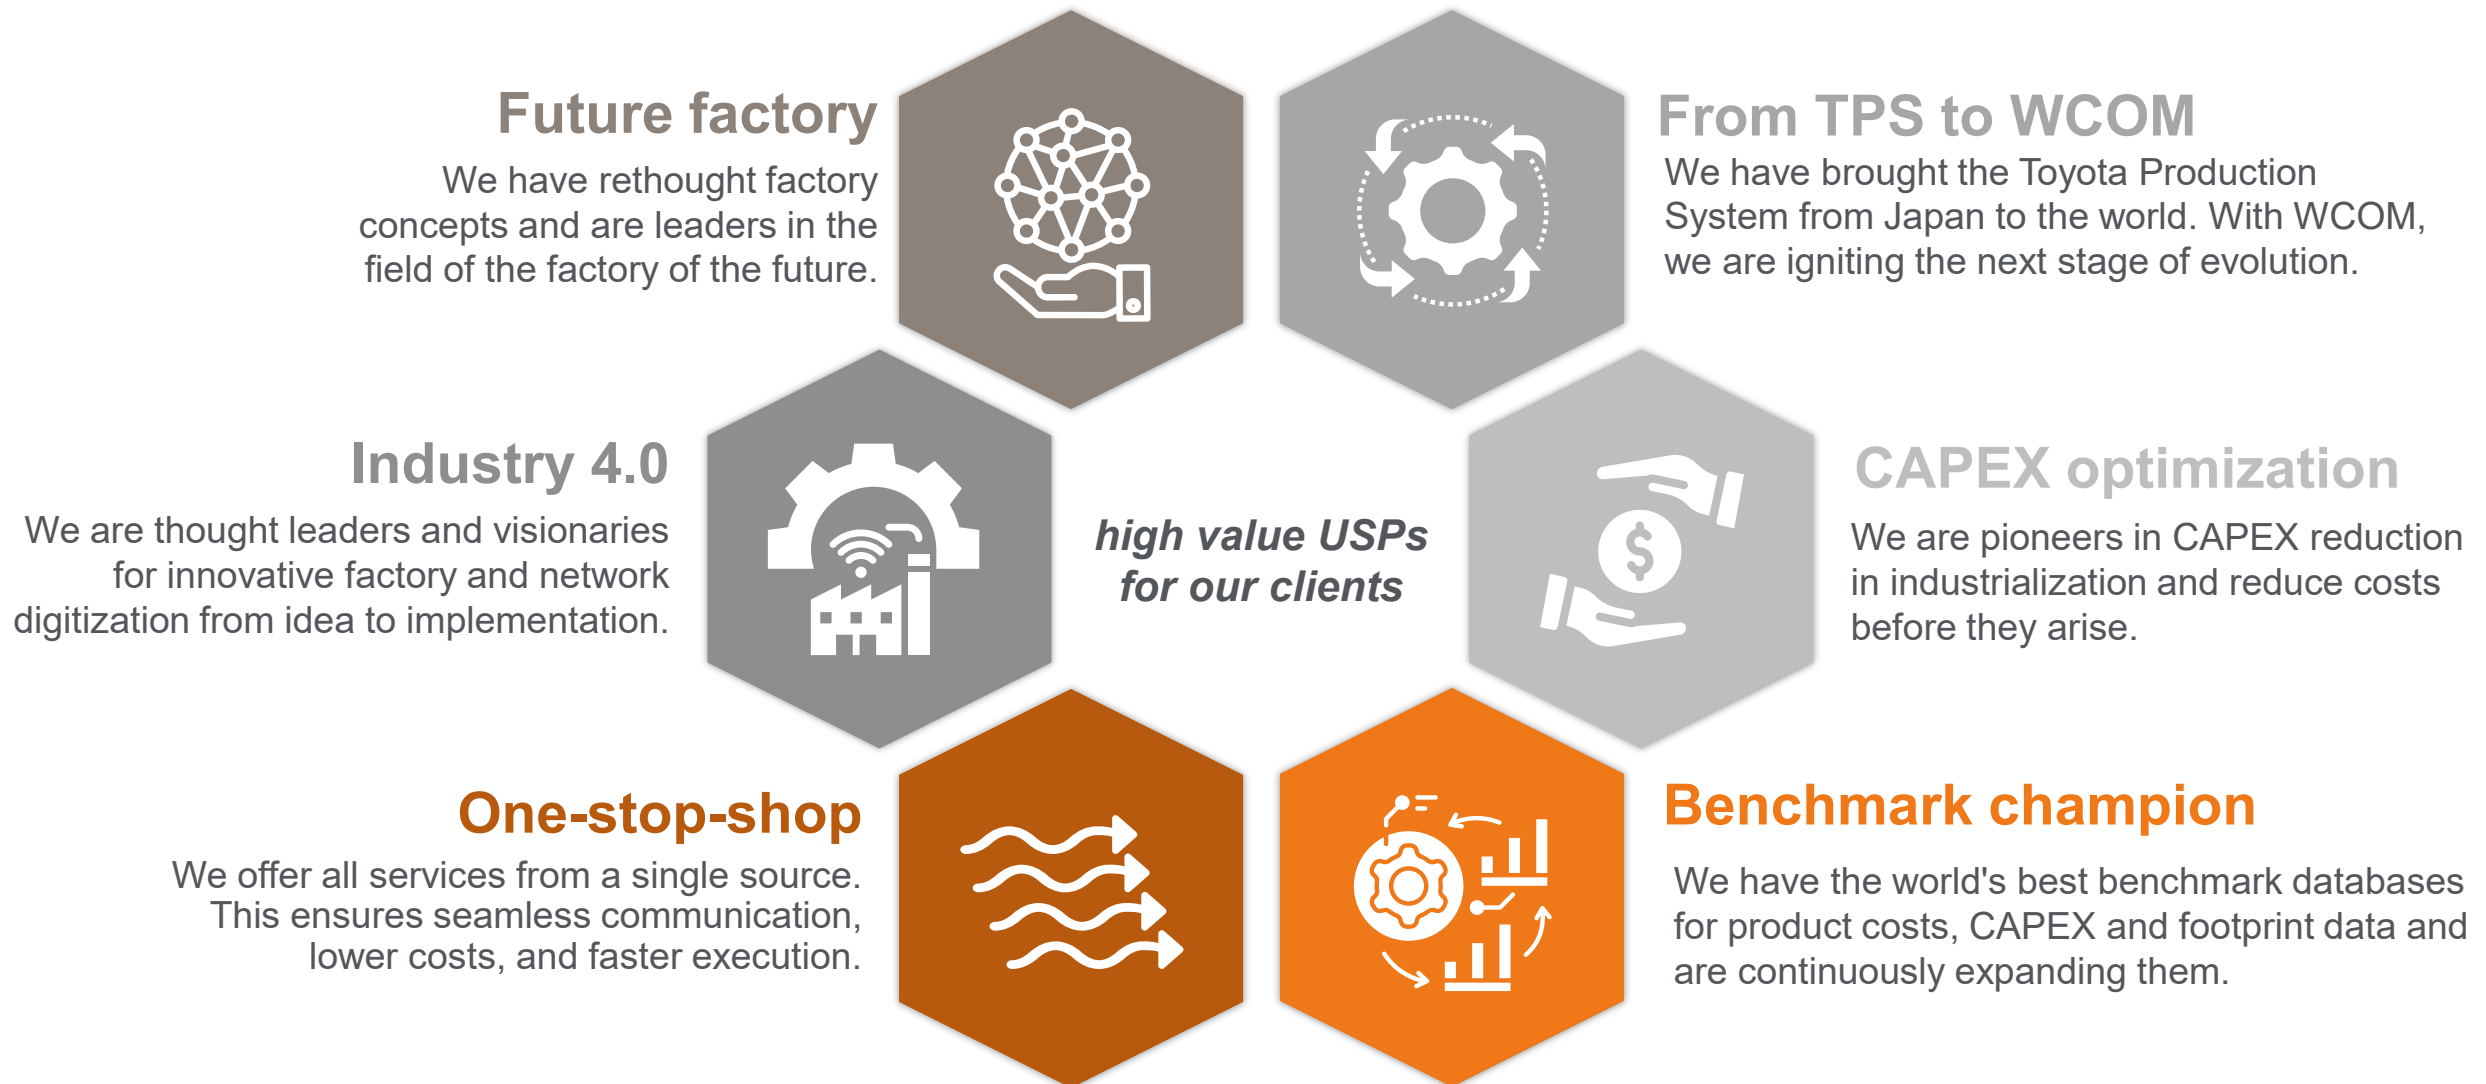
Future factory

We have rethought factory concepts and are leaders in the field of the factory of the future.

From TPS to WCOM

We have brought the Toyota Production System from Japan to the world. With WCOM, we are igniting the next stage of evolution.

Industry 4.0

We are thought leaders and visionaries for innovative factory and network digitization from idea to implementation.

high value USPs for our clients

CAPEX optimization

We are pioneers in CAPEX reduction in industrialization and reduce costs before they arise.

One-stop-shop

We offer all services from a single source. This ensures seamless communication, lower costs, and faster execution.

Benchmark champion

We have the world's best benchmark databases for product costs, CAPEX and footprint data and are continuously expanding them.